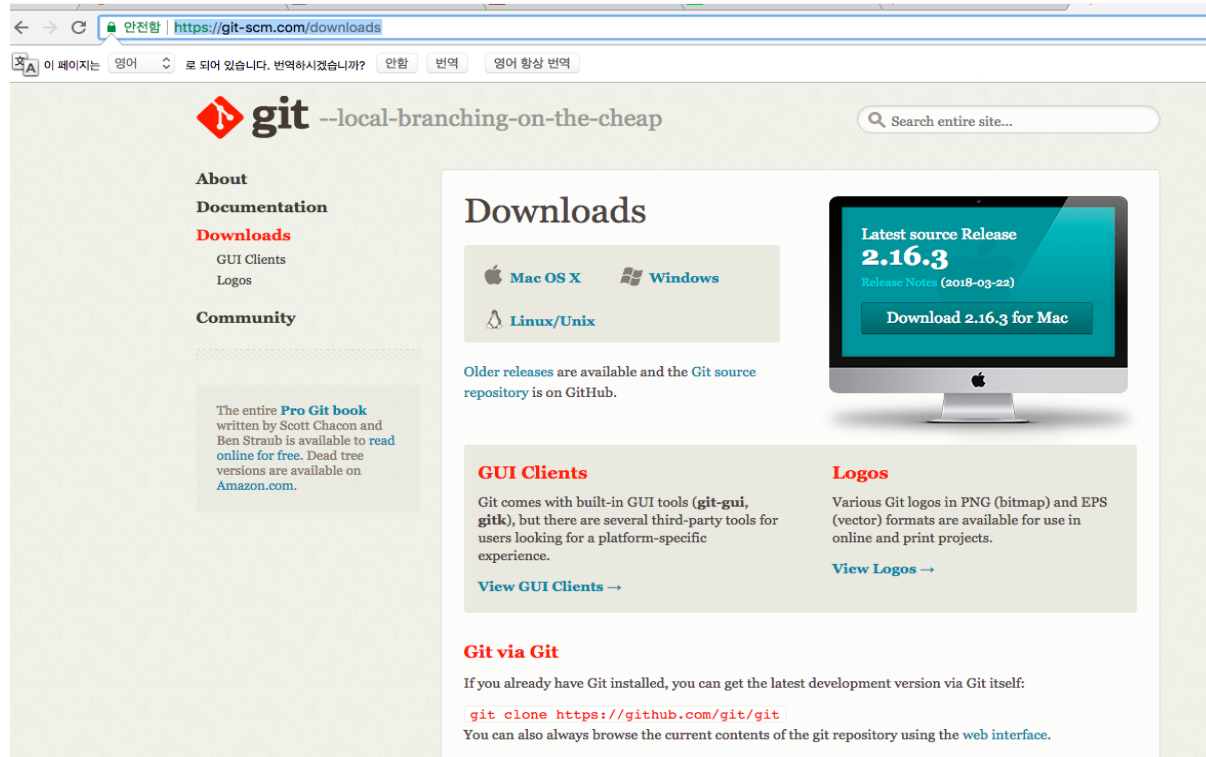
안전함 https://git-scm.com/downloads

이 페이지는 영어 로 되어 있습니다. 번역하시겠습니까? 안함 번역 영어 항상 번역

git --local-branching-on-the-cheap

Search entire site...

About
Documentation
Downloads
GUI Clients
Logos
Community

The entire Pro Git book written by Scott Chacon and Ben Straub is available to read online for free. Dead tree versions are available on Amazon.com.

Downloads

Mac OS X
Windows
Linux/Unix

Older releases are available and the Git source repository is on GitHub.

Latest source Release
2.16.3
Release Notes (2018-03-22)
Download 2.16.3 for Mac

GUI Clients
Git comes with built-in GUI tools (git-gui, gitk), but there are several third-party tools for users looking for a platform-specific experience.
View GUI Clients →

Logos
Various Git logos in PNG (bitmap) and EPS (vector) formats are available for use in online and print projects.
View Logos →

Git via Git
If you already have Git installed, you can get the latest development version via Git itself:
git clone https://github.com/git/git
You can also always browse the current contents of the git repository using the web interface.